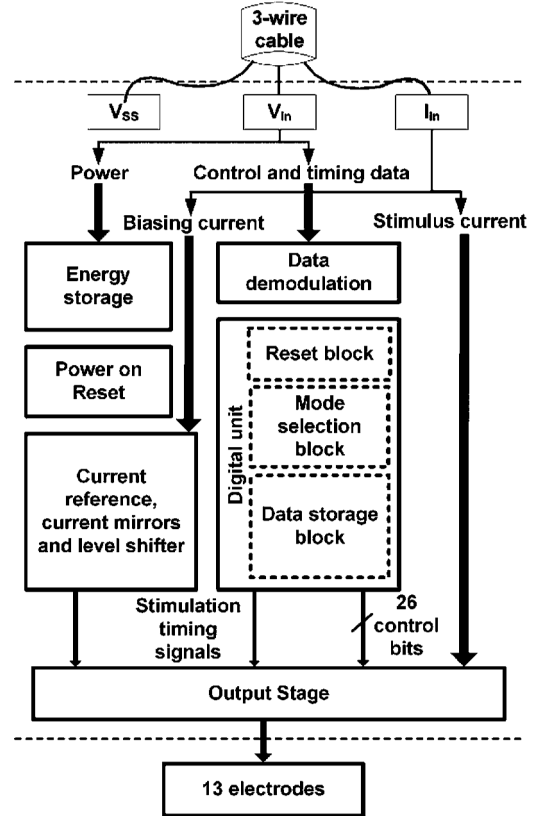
3-wire cable

$V_{ss}$

$V_{in}$

$I_{in}$

Power

Control and timing data

Biasing current

Stimulus current

Energy storage

Data demodulation

Power on Reset

Digital unit

Reset block

Mode selection block

Data storage block

Current reference, current mirrors and level shifter

Stimulation timing signals

26 control bits

Output Stage

13 electrodes